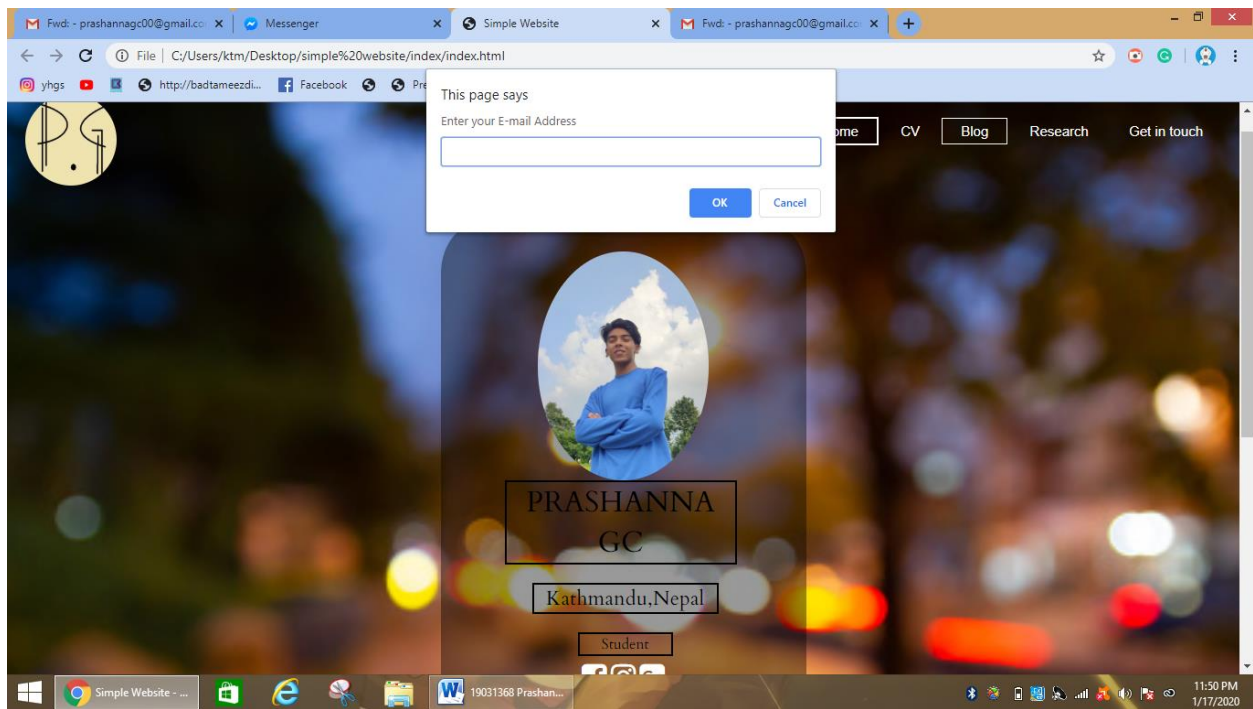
Fwd: - prashannagc00@gmail.co ×
Messenger ×
Simple Website ×
Fwd: - prashannagc00@gmail.co ×
+

File | C:/Users/ktm/Desktop/simple%20website/index/index.html

yhgs
http://badtameezdi...
Facebook
Pr

This page says
Enter your E-mail Address
OK
Cancel

ome
CV
Blog
Research
Get in touch

P.G

PRASHANNA GC

Kathmandu,Nepal

Student

Simple Website - ...
19031368 Prashan...
11:50 PM
1/17/2020